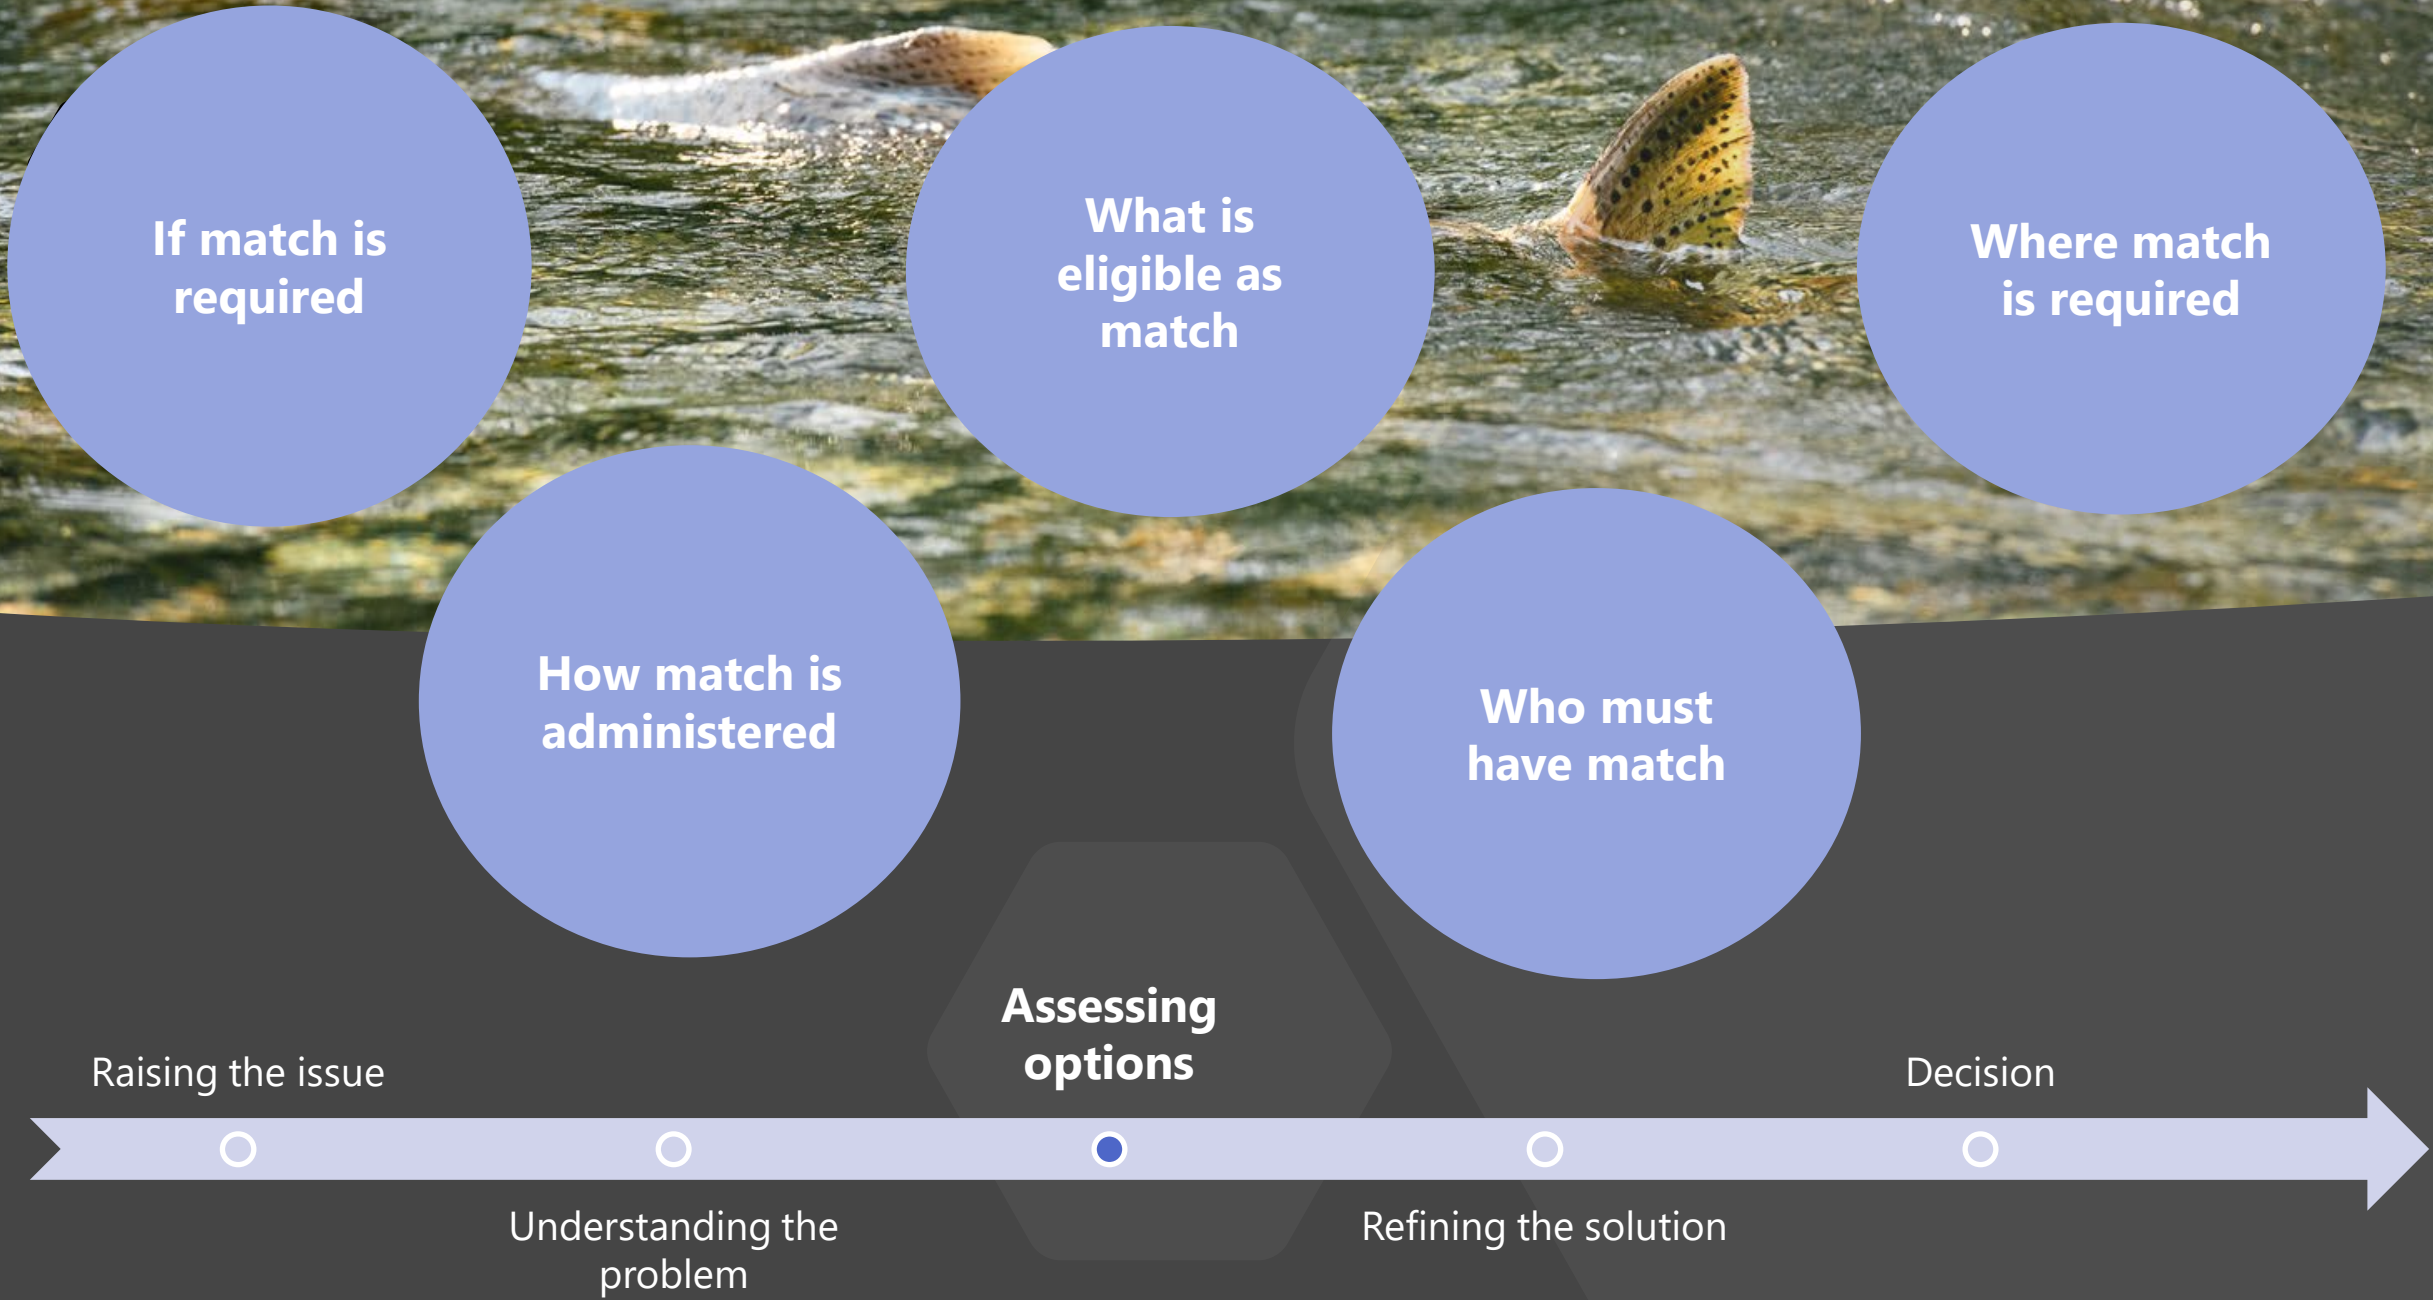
If match is required

What is eligible as match

Where match is required

How match is administered

Who must have match

Raising the issue

Understanding the problem

Assessing options

Refining the solution

Decision